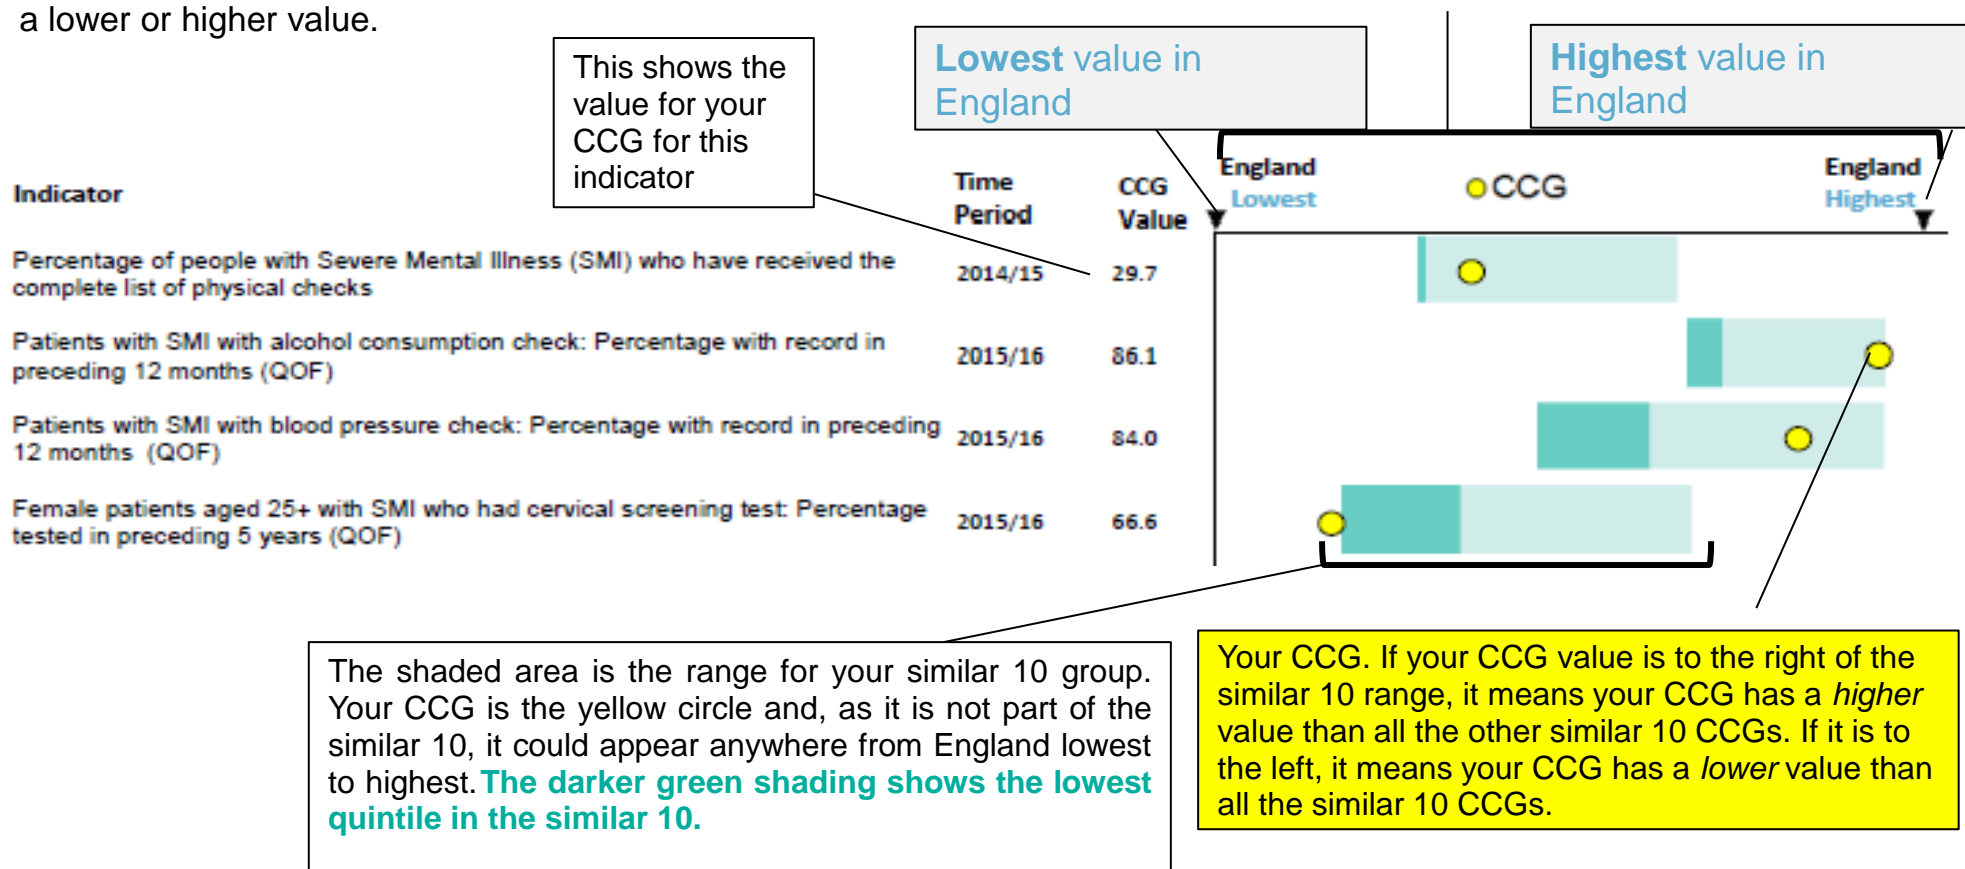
a lower or higher value.

This shows the value for your CCG for this indicator

Lowest value in England

Highest value in England

| Indicator | Time Period | CCG Value |
|---|---|---|
| Percentage of people with Severe Mental Illness (SMI) who have received the complete list of physical checks | 2014/15 | 29.7 |
| Patients with SMI with alcohol consumption check: Percentage with record in preceding 12 months (QOF) | 2015/16 | 86.1 |
| Patients with SMI with blood pressure check: Percentage with record in preceding 12 months (QOF) | 2015/16 | 84.0 |
| Female patients aged 25+ with SMI who had cervical screening test: Percentage tested in preceding 5 years (QOF) | 2015/16 | 66.6 |

England Lowest

CCG

England Highest

The shaded area is the range for your similar 10 group. Your CCG is the yellow circle and, as it is not part of the similar 10, it could appear anywhere from England lowest to highest. The darker green shading shows the lowest quintile in the similar 10.

Your CCG. If your CCG value is to the right of the similar 10 range, it means your CCG has a higher value than all the other similar 10 CCGs. If it is to the left, it means your CCG has a lower value than all the similar 10 CCGs.